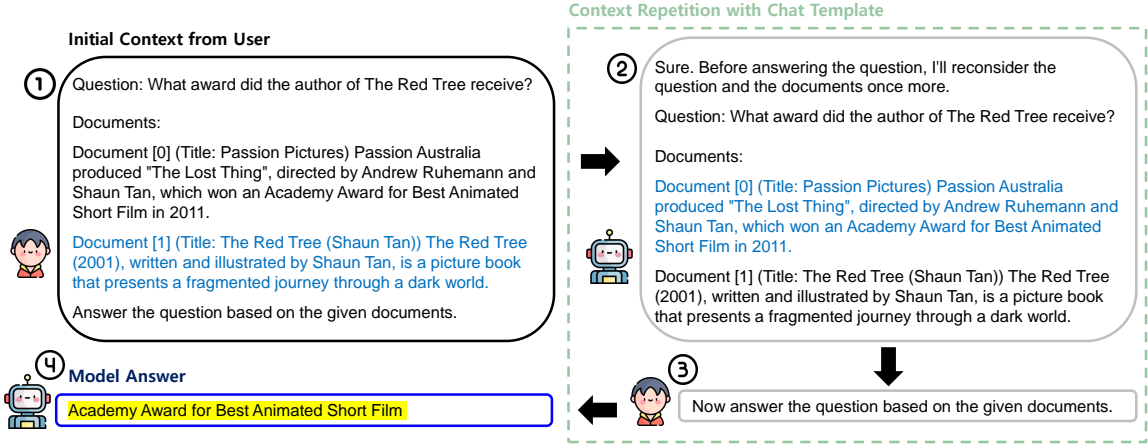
Initial Context from User

①

Question: What award did the author of The Red Tree receive?

Documents:

Document [0] (Title: Passion Pictures) Passion Australia produced "The Lost Thing", directed by Andrew Ruhemann and Shaun Tan, which won an Academy Award for Best Animated Short Film in 2011.

Document [1] (Title: The Red Tree (Shaun Tan)) The Red Tree (2001), written and illustrated by Shaun Tan, is a picture book that presents a fragmented journey through a dark world.

Answer the question based on the given documents.

Context Repetition with Chat Template

②

Sure. Before answering the question, I'll reconsider the question and the documents once more.

Question: What award did the author of The Red Tree receive?

Documents:

Document [0] (Title: Passion Pictures) Passion Australia produced "The Lost Thing", directed by Andrew Ruhemann and Shaun Tan, which won an Academy Award for Best Animated Short Film in 2011.

Document [1] (Title: The Red Tree (Shaun Tan)) The Red Tree (2001), written and illustrated by Shaun Tan, is a picture book that presents a fragmented journey through a dark world.

③

Now answer the question based on the given documents.

④

Model Answer

Academy Award for Best Animated Short Film